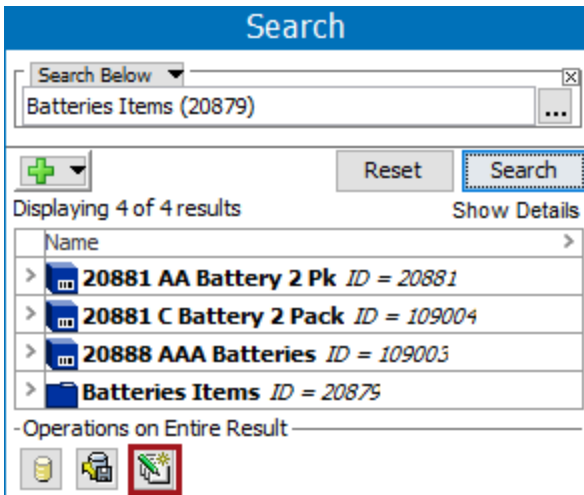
Search

Search Below

Batteries Items (20879)

...

Reset

Search

Displaying 4 of 4 results

Show Details

Name

20881 AA Battery 2 Pk *ID = 20881*

20881 C Battery 2 Pack *ID = 109004*

20888 AAA Batteries *ID = 109003*

Batteries Items *ID = 20879*

Operations on Entire Result